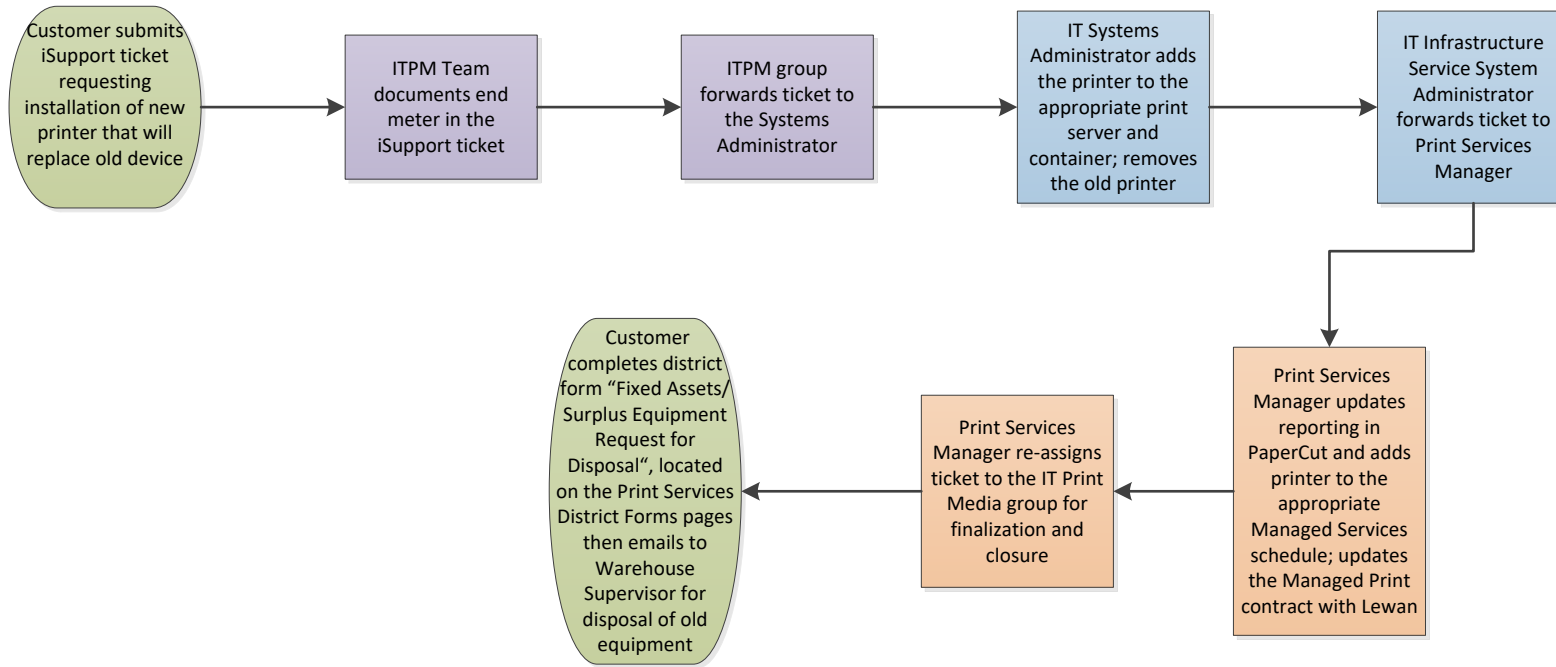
Customer submits iSupport ticket requesting installation of new printer that will replace old device

ITPM Team documents end meter in the iSupport ticket

ITPM group forwards ticket to the Systems Administrator

IT Systems Administrator adds the printer to the appropriate print server and container; removes the old printer

IT Infrastructure Service System Administrator forwards ticket to Print Services Manager

Print Services Manager updates reporting in PaperCut and adds printer to the appropriate Managed Services schedule; updates the Managed Print contract with Lewan

Print Services Manager re-assigns ticket to the IT Print Media group for finalization and closure

Customer completes district form “Fixed Assets/ Surplus Equipment Request for Disposal“, located on the Print Services District Forms pages then emails to Warehouse Supervisor for disposal of old equipment